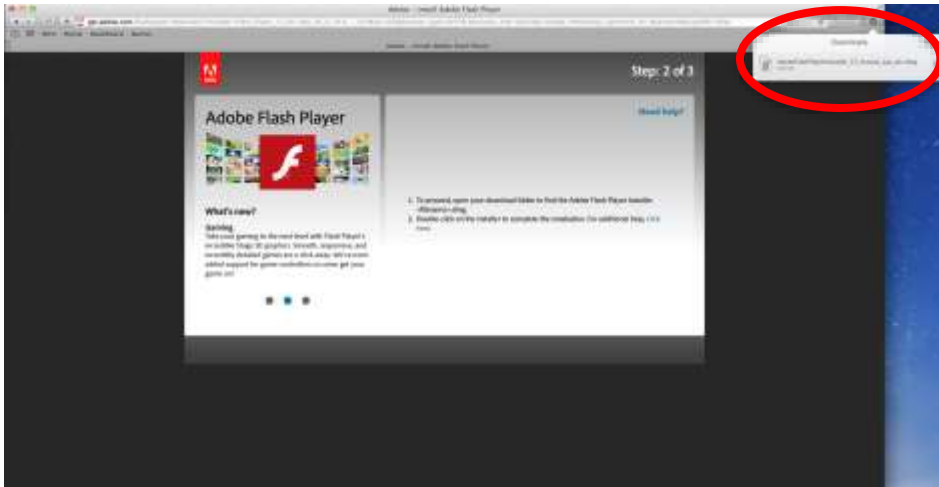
Adobe - Install Adobe Flash Player

Downloads

Step: 2 of 3

Adobe Flash Player

Need help?

What's new?

Gaming
Take your gaming to the next level with Flash Player's incredible Stage 3D graphics. Smooth, responsive, and incredibly detailed games are a click away. We've even added support for game controllers so come get your game on!

1. To proceed, open your download folder to find the Adobe Flash Player installer. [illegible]
2. Double click on the installer to complete the installation. For additional help, click here.